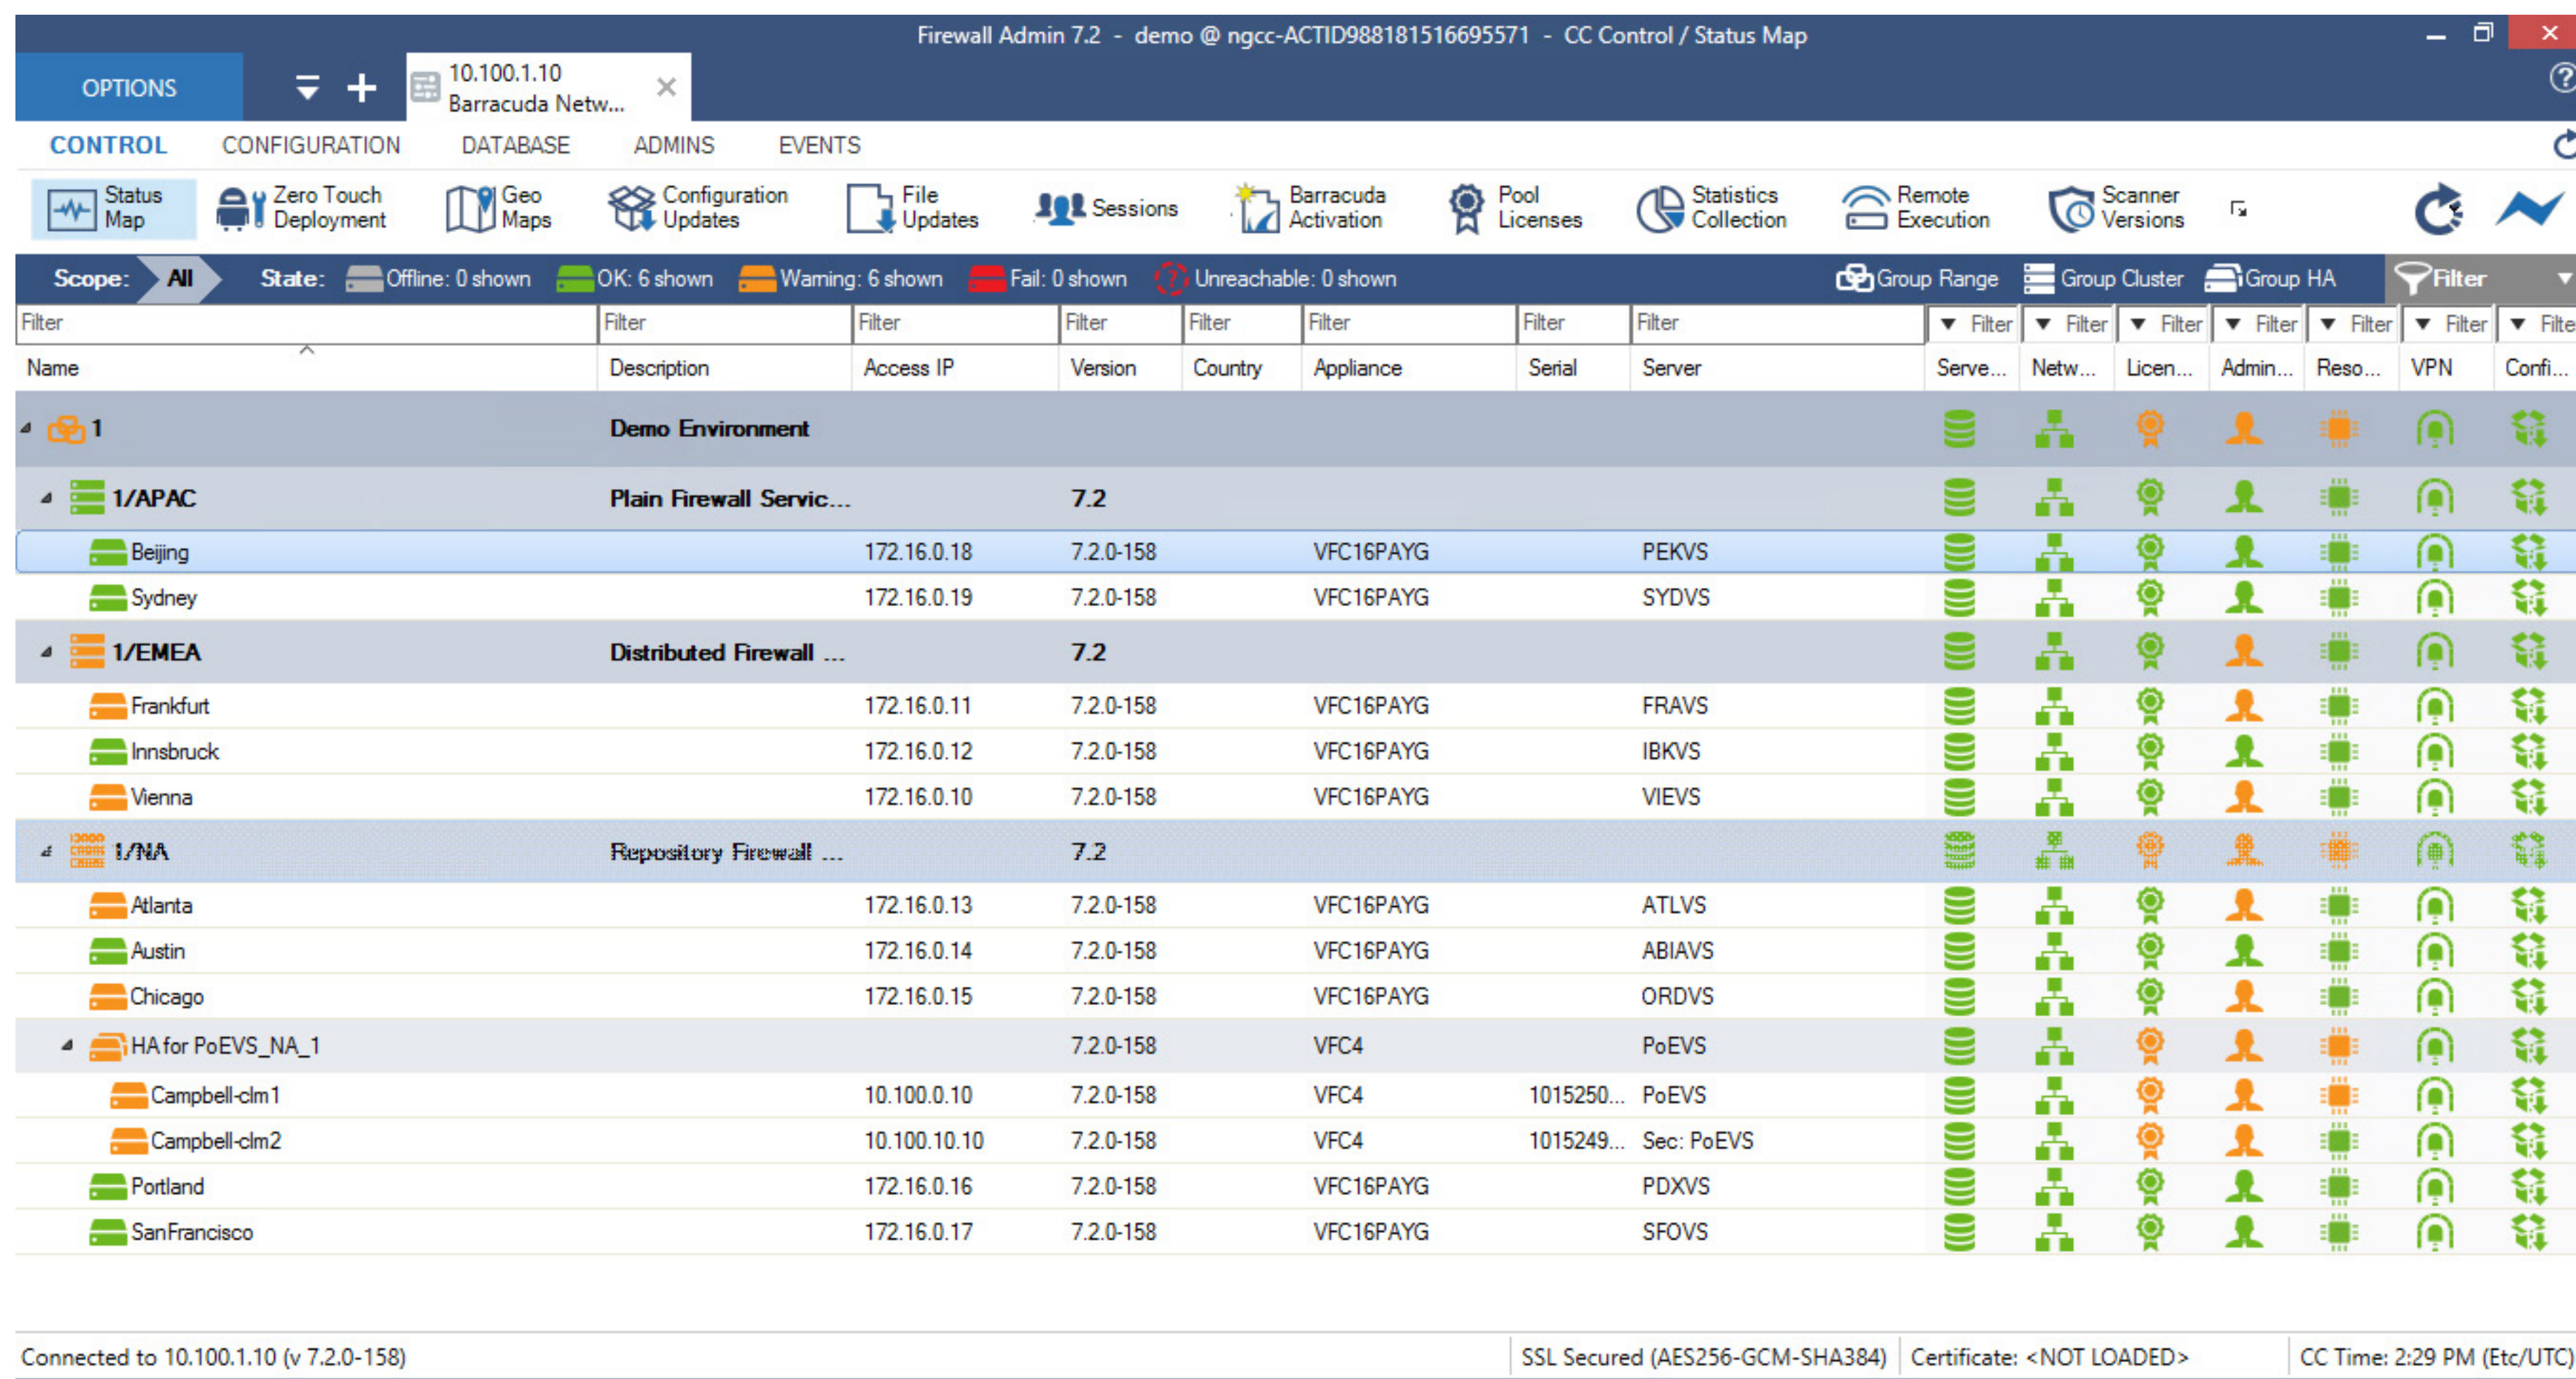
Firewall Admin 7.2 - demo @ ngcc-ACTID988181516695571 - CC Control / Status Map

OPTIONS

10.100.1.10
Barracuda Netw...

CONTROL CONFIGURATION DATABASE ADMINS EVENTS

Status Map | Zero Touch Deployment | Geo Maps | Configuration Updates | File Updates | Sessions | Barracuda Activation | Pool Licenses | Statistics Collection | Remote Execution | Scanner Versions

Scope: All State: Offline: 0 shown OK: 6 shown Warning: 6 shown Fail: 0 shown Unreachable: 0 shown Group Range Group Cluster Group HA Filter

| Name | Description | Access IP | Version | Country | Appliance | Serial | Server | Serve... | Netw... | Licen... | Admin... | Reso... | VPN | Confi... |
|---|---|---|---|---|---|---|---|---|---|---|---|---|---|---|
| 1 | Demo Environment | | | | | | | | | | | | | |
| 1/APAC | Plain Firewall Servic... | | 7.2 | | | | | | | | | | | |
| Beijing | | 172.16.0.18 | 7.2.0-158 | | VFC16PAYG | | PEKVS | | | | | | | |
| Sydney | | 172.16.0.19 | 7.2.0-158 | | VFC16PAYG | | SYDVS | | | | | | | |
| 1/EMEA | Distributed Firewall ... | | 7.2 | | | | | | | | | | | |
| Frankfurt | | 172.16.0.11 | 7.2.0-158 | | VFC16PAYG | | FRAVS | | | | | | | |
| Innsbruck | | 172.16.0.12 | 7.2.0-158 | | VFC16PAYG | | IBKVS | | | | | | | |
| Vienna | | 172.16.0.10 | 7.2.0-158 | | VFC16PAYG | | VIEVS | | | | | | | |
| 1/NA | Repository Firewall ... | | 7.2 | | | | | | | | | | | |
| Atlanta | | 172.16.0.13 | 7.2.0-158 | | VFC16PAYG | | ATLVS | | | | | | | |
| Austin | | 172.16.0.14 | 7.2.0-158 | | VFC16PAYG | | ABIAVS | | | | | | | |
| Chicago | | 172.16.0.15 | 7.2.0-158 | | VFC16PAYG | | ORDVS | | | | | | | |
| HA for PoEVS_NA_1 | | | 7.2.0-158 | | VFC4 | | PoEVS | | | | | | | |
| Campbell-clm1 | | 10.100.0.10 | 7.2.0-158 | | VFC4 | 1015250... | PoEVS | | | | | | | |
| Campbell-clm2 | | 10.100.10.10 | 7.2.0-158 | | VFC4 | 1015249... | Sec: PoEVS | | | | | | | |
| Portland | | 172.16.0.16 | 7.2.0-158 | | VFC16PAYG | | PDXVS | | | | | | | |
| SanFrancisco | | 172.16.0.17 | 7.2.0-158 | | VFC16PAYG | | SFOVS | | | | | | | |

Connected to 10.100.1.10 (v 7.2.0-158) SSL Secured (AES256-GCM-SHA384) Certificate: <NOT LOADED> CC Time: 2:29 PM (Etc/UTC)